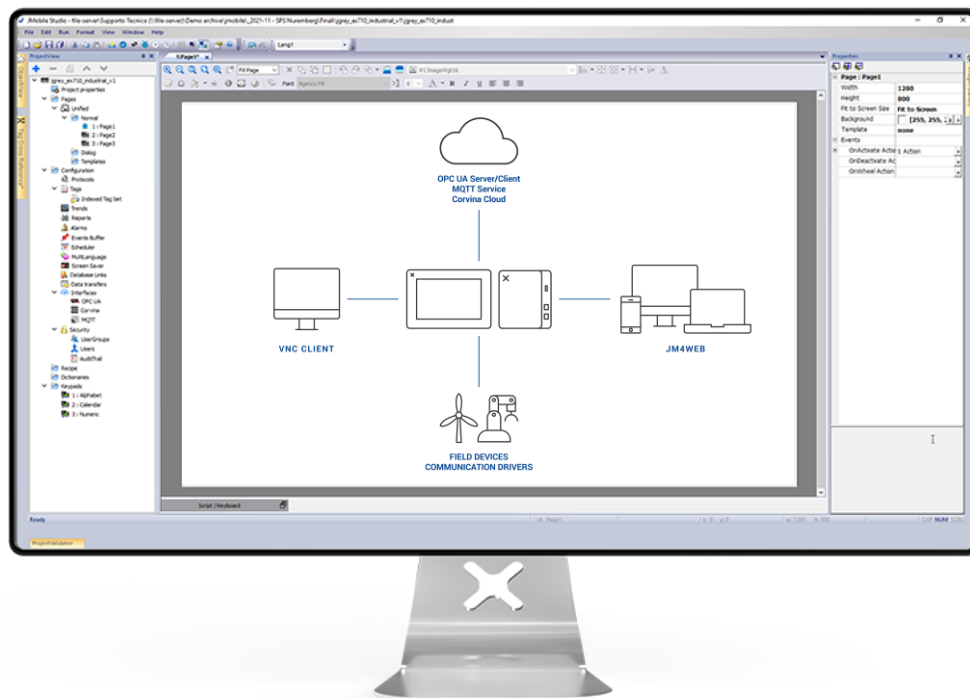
JMobile Studio - file-server\Supporto Tecnico (\\file-server)\Demo archive\jmobile\_2021-11 - SPS Nuremberg\Final\jgrey_ex710_industrial_v1\jgrey_ex710_indust

File Edit Run Format View Window Help

Lang1

ProjectView

Page1

Fill Page

Properties

jgrey_ex710_industrial_v1
Project properties
Pages
Unified
Normal
1 : Page1
2 : Page2
3 : Page3
Dialog
Templates
Configuration
Protocols
Tags
Indexed Tag Set
Trends
Reports
Alarms
Events Buffer
Scheduler
MultiLanguage
Screen Saver
Database Links
Data transfers
Interfaces
OPC UA
Corvina
MQTT
Security
UserGroups
Users
AuditTrail
Recipe
Dictionaries
Keypads
1 : Alphabet
2 : Calendar
3 : Numeric

OPC UA Server/Client
MQTT Service
Corvina Cloud

VNC CLIENT

JM4WEB

FIELD DEVICES
COMMUNICATION DRIVERS

Script | Keyboard

| Page : Page1 | |
|---|---|
| Width | 1280 |
| Height | 800 |
| Fit to Screen Size | Fit to Screen |
| Background | [255, 255, 2 |
| Template | none |
| Events | |
| OnActivate Action | 1 Action |
| OnDeactivate Ac | |
| OnWheel Action | |

Ready

ProjectValidation

CAP NUM SCRL